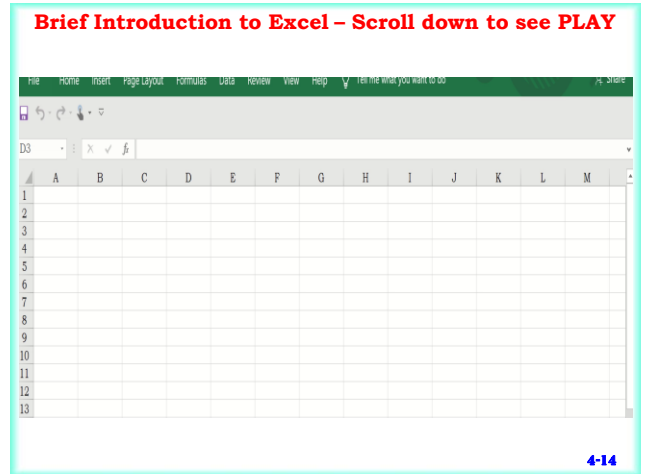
Brief Introduction to Excel – Scroll down to see PLAY

File Home Insert Page Layout Formulas Data Review View Help Tell me what you want to do Share

D3 fx

| | A | B | C | D | E | F | G | H | I | J | K | L | M |
|---|---|---|---|---|---|---|---|---|---|---|---|---|---|
| 1 | | | | | | | | | | | | | |
| 2 | | | | | | | | | | | | | |
| 3 | | | | | | | | | | | | | |
| 4 | | | | | | | | | | | | | |
| 5 | | | | | | | | | | | | | |
| 6 | | | | | | | | | | | | | |
| 7 | | | | | | | | | | | | | |
| 8 | | | | | | | | | | | | | |
| 9 | | | | | | | | | | | | | |
| 10 | | | | | | | | | | | | | |
| 11 | | | | | | | | | | | | | |
| 12 | | | | | | | | | | | | | |
| 13 | | | | | | | | | | | | | |

4-14